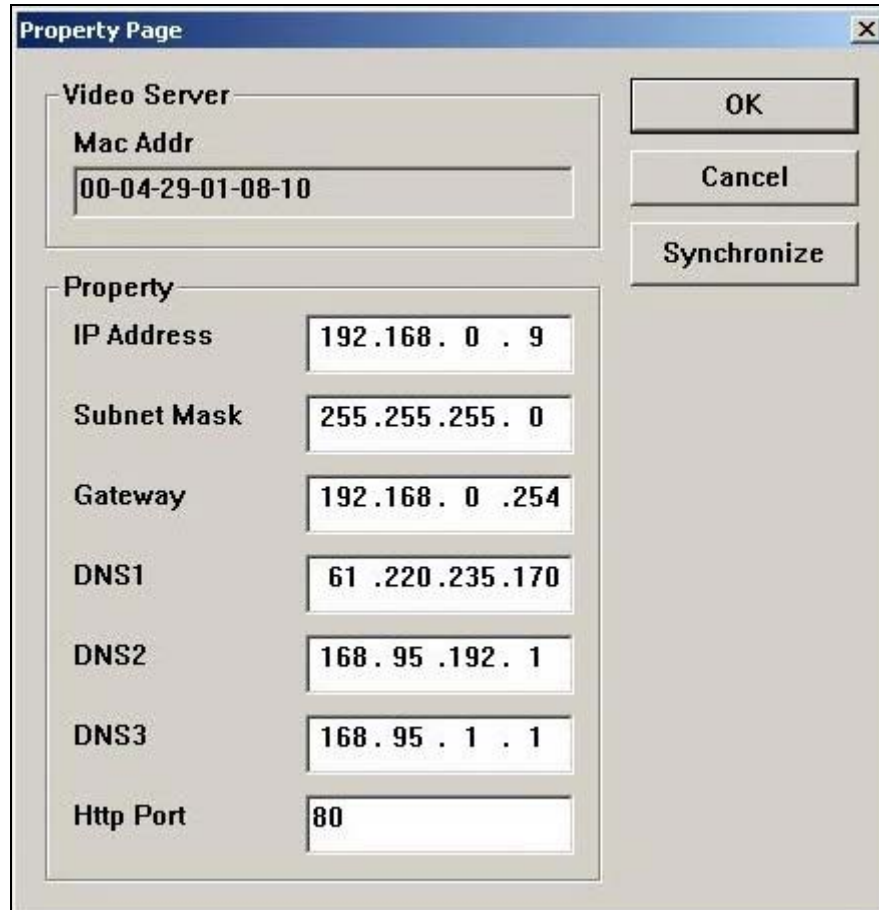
Property Page

×

Video Server

Mac Addr

00-04-29-01-08-10

OK

Cancel

Synchronize

Property

IP Address 192.168. 0 . 9

Subnet Mask 255.255.255. 0

Gateway 192.168. 0 .254

DNS1 61 .220.235.170

DNS2 168. 95 .192. 1

DNS3 168. 95 . 1 . 1

Http Port 80